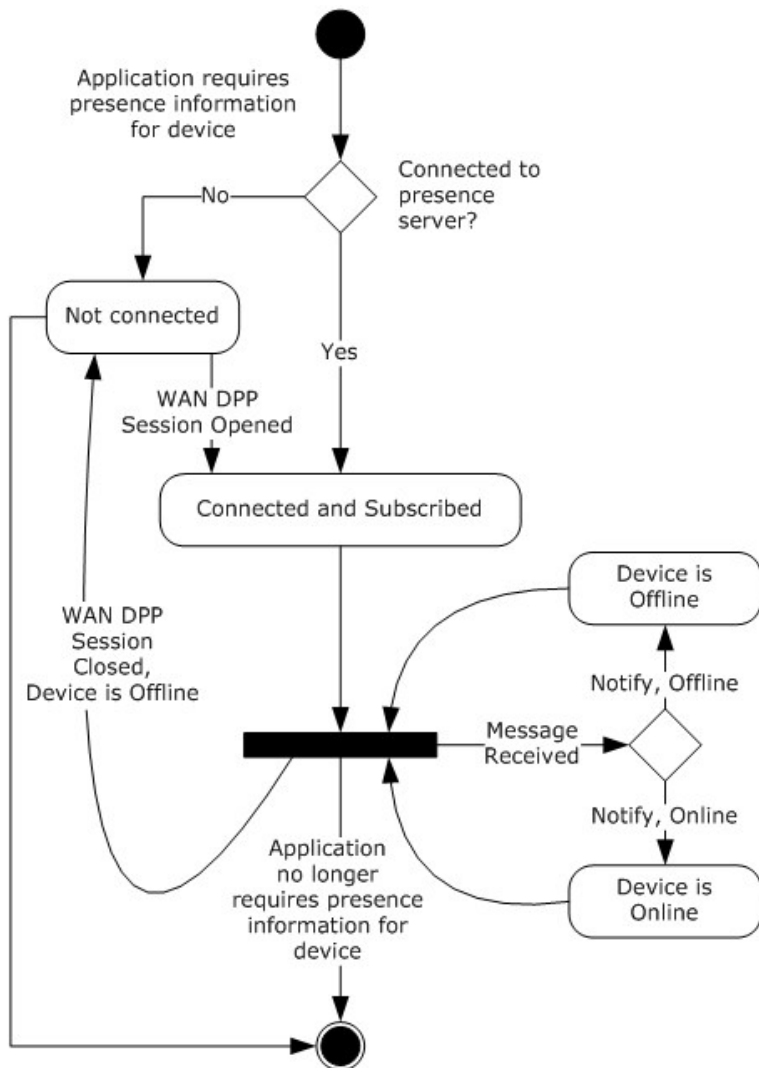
Application requires presence information for device

Connected to presence server?

No

Not connected

Yes

WAN DPP Session Opened

Connected and Subscribed

WAN DPP Session Closed, Device is Offline

Device is Offline

Notify, Offline

Message Received

Notify, Online

Application no longer requires presence information for device

Device is Online